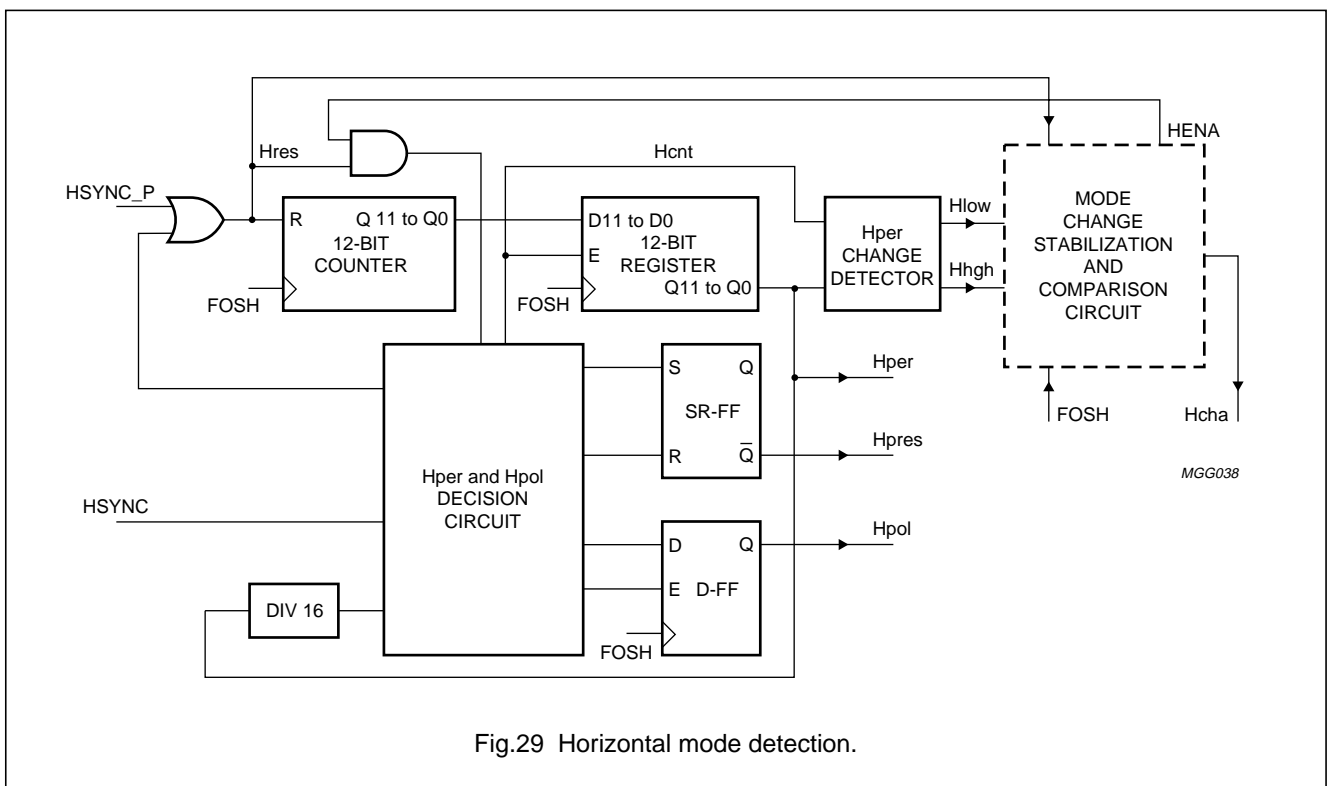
HENA

Hres

Hcnt

HSYNC_P

R

Q 11 to Q0

12-BIT COUNTER

FOSH

D11 to D0

E

12-BIT REGISTER

FOSH

Q11 to Q0

Hper CHANGE DETECTOR

Hlow

Hhgh

MODE CHANGE STABILIZATION AND COMPARISON CIRCUIT

S

Q

SR-FF

R

$\overline{Q}$

Hper

Hpres

FOSH

Hcha

MGG038

HSYNC

Hper and Hpol DECISION CIRCUIT

D

Q

E

D-FF

Hpol

DIV 16

FOSH

Fig.29 Horizontal mode detection.